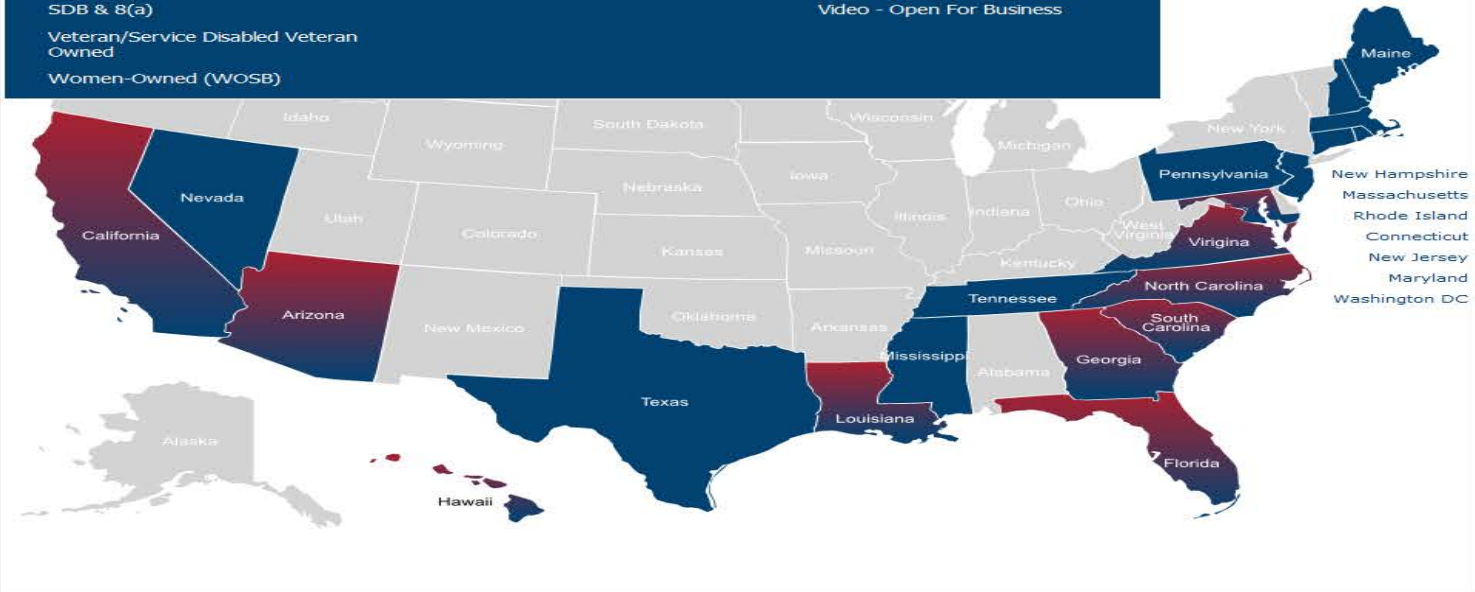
SDB & 8(a)

Veteran/Service Disabled Veteran Owned

Women-Owned (WOSB)

Video - Open For Business

Maine

Idaho

Wisconsin

South Dakota

New York

Wyoming

Michigan

Nevada

Nebraska

Iowa

Pennsylvania

New Hampshire

Massachusetts

Utah

Illinois

Indiana

Ohio

Rhode Island

California

Colorado

West Virginia

Connecticut

Kansas

Missouri

Virigina

New Jersey

Kentucky

Maryland

Tennessee

North Carolina

Washington DC

Arizona

Oklahoma

New Mexico

Arkansas

South Carolina

Mississippi

Georgia

Alabama

Texas

Louisiana

Alaska

Florida

Hawaii